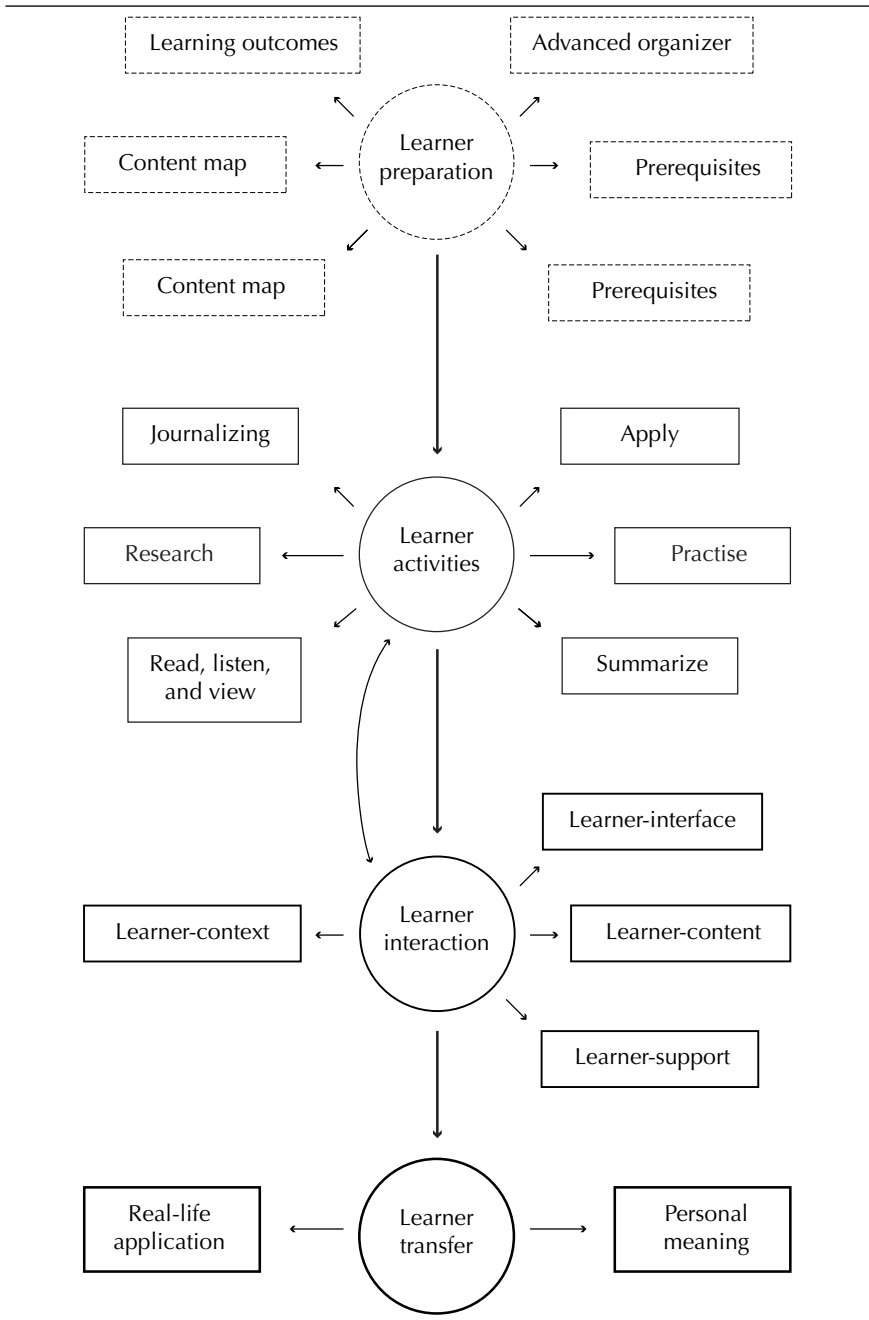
Learning outcomes

Advanced organizer

Content map

Learner preparation

Prerequisites

Content map

Prerequisites

Journalizing

Apply

Research

Learner activities

Practise

Read, listen, and view

Summarize

Learner-interface

Learner-context

Learner interaction

Learner-content

Learner-support

Real-life application

Learner transfer

Personal meaning